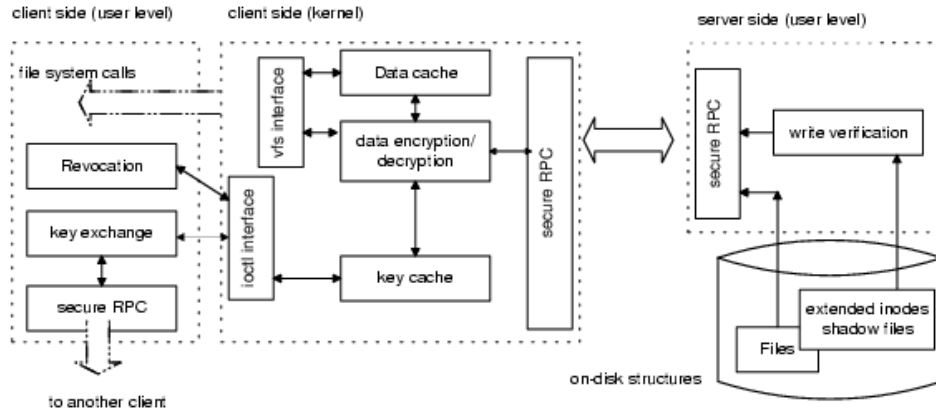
client side (user level)

client side (kernel)

server side (user level)

file system calls

vfs interface

Data cache

data encryption/ decryption

secure RPC

secure RPC

write verification

Revocation

ioctl interface

key exchange

key cache

secure RPC

extended inodes shadow files

Files

on-disk structures

to another client